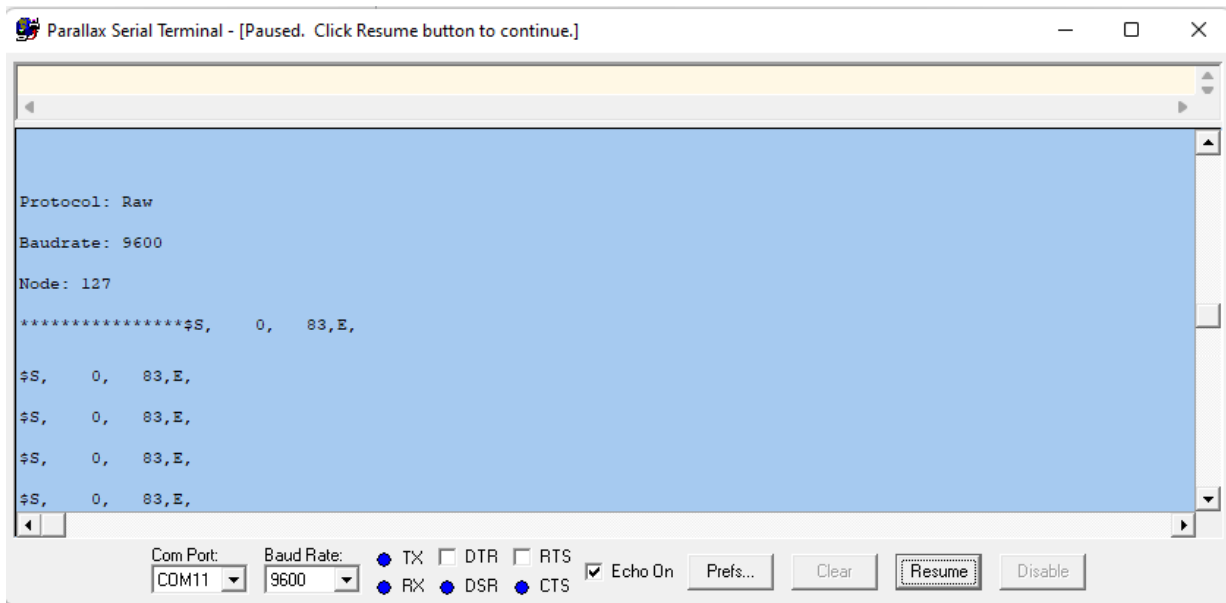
Parallax Serial Terminal - [Paused. Click Resume button to continue.]

Protocol: Raw

Baudrate: 9600

Node: 127

****************$S,    0,   83,E,

$S,    0,   83,E,

$S,    0,   83,E,

$S,    0,   83,E,

$S,    0,   83,E,

Com Port: COM11
Baud Rate: 9600
TX DTR RTS
RX DSR CTS
Echo On
Prefs...
Clear
Resume
Disable